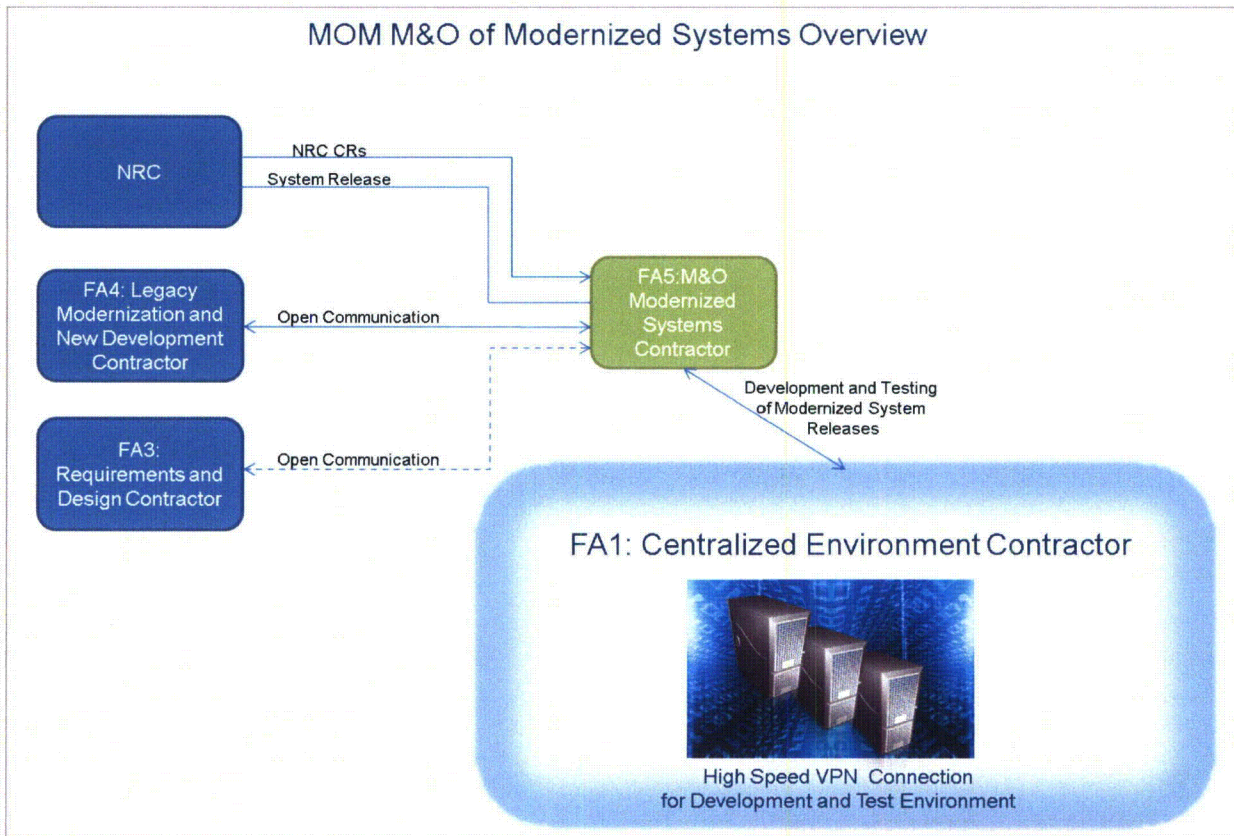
MOM M&O of Modernized Systems Overview

NRC

NRC CRs

System Release

FA4: Legacy Modernization and New Development Contractor

Open Communication

FA5:M&O Modernized Systems Contractor

Development and Testing of Modernized System Releases

FA3: Requirements and Design Contractor

Open Communication

FA1: Centralized Environment Contractor

High Speed VPN Connection for Development and Test Environment